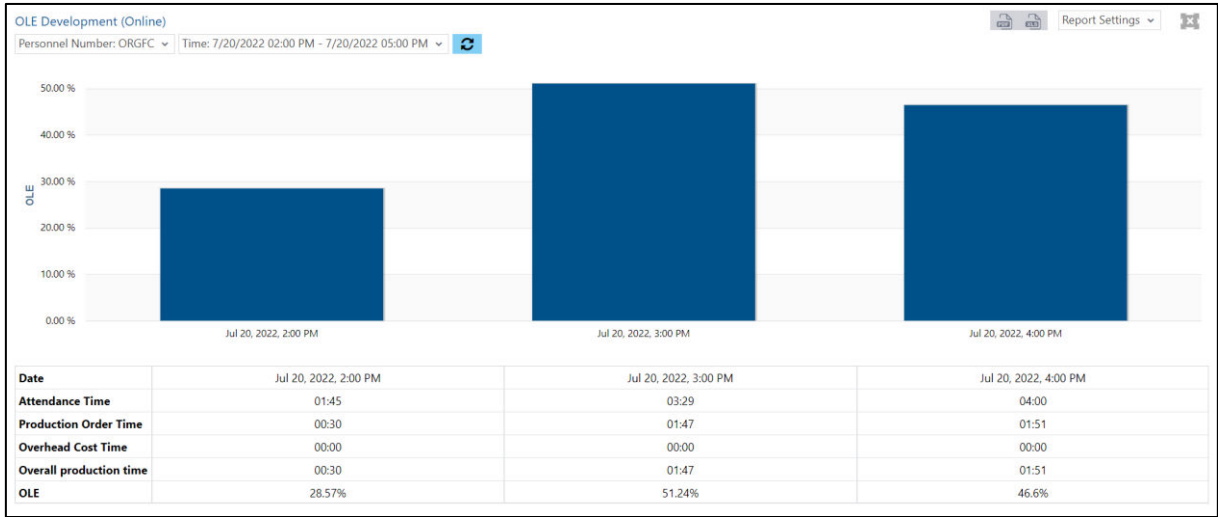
OLE Development (Online)

Personnel Number: ORGFC ⌄ Time: 7/20/2022 02:00 PM - 7/20/2022 05:00 PM ⌄

Report Settings ⌄

50.00 %
40.00 %
30.00 %
20.00 %
10.00 %
0.00 %

OLE

Jul 20, 2022, 2:00 PM
Jul 20, 2022, 3:00 PM
Jul 20, 2022, 4:00 PM

| Date | Jul 20, 2022, 2:00 PM | Jul 20, 2022, 3:00 PM | Jul 20, 2022, 4:00 PM |
|---|---|---|---|
| Attendance Time | 01:45 | 03:29 | 04:00 |
| Production Order Time | 00:30 | 01:47 | 01:51 |
| Overhead Cost Time | 00:00 | 00:00 | 00:00 |
| Overall production time | 00:30 | 01:47 | 01:51 |
| OLE | 28.57% | 51.24% | 46.6% |